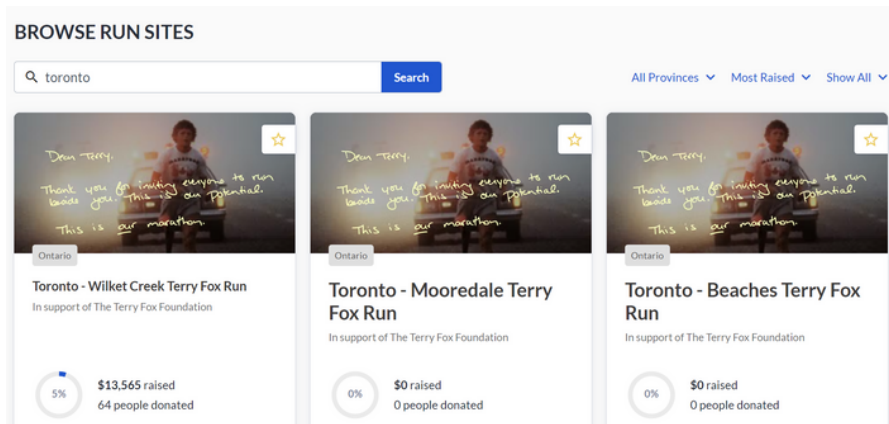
BROWSE RUN SITES

toronto

Search

All Provinces

Most Raised

Show All

Dear Terry,

Thank you for inviting everyone to run beside you. This is our potential.

This is our marathon.

Ontario

Toronto - Wilket Creek Terry Fox Run

In support of The Terry Fox Foundation

5%

$13,565 raised

64 people donated

Dear Terry,

Thank you for inviting everyone to run beside you. This is our potential.

This is our marathon.

Ontario

Toronto - Mooredale Terry Fox Run

In support of The Terry Fox Foundation

0%

$0 raised

0 people donated

Dear Terry,

Thank you for inviting everyone to run beside you. This is our potential.

This is our marathon.

Ontario

Toronto - Beaches Terry Fox Run

In support of The Terry Fox Foundation

0%

$0 raised

0 people donated